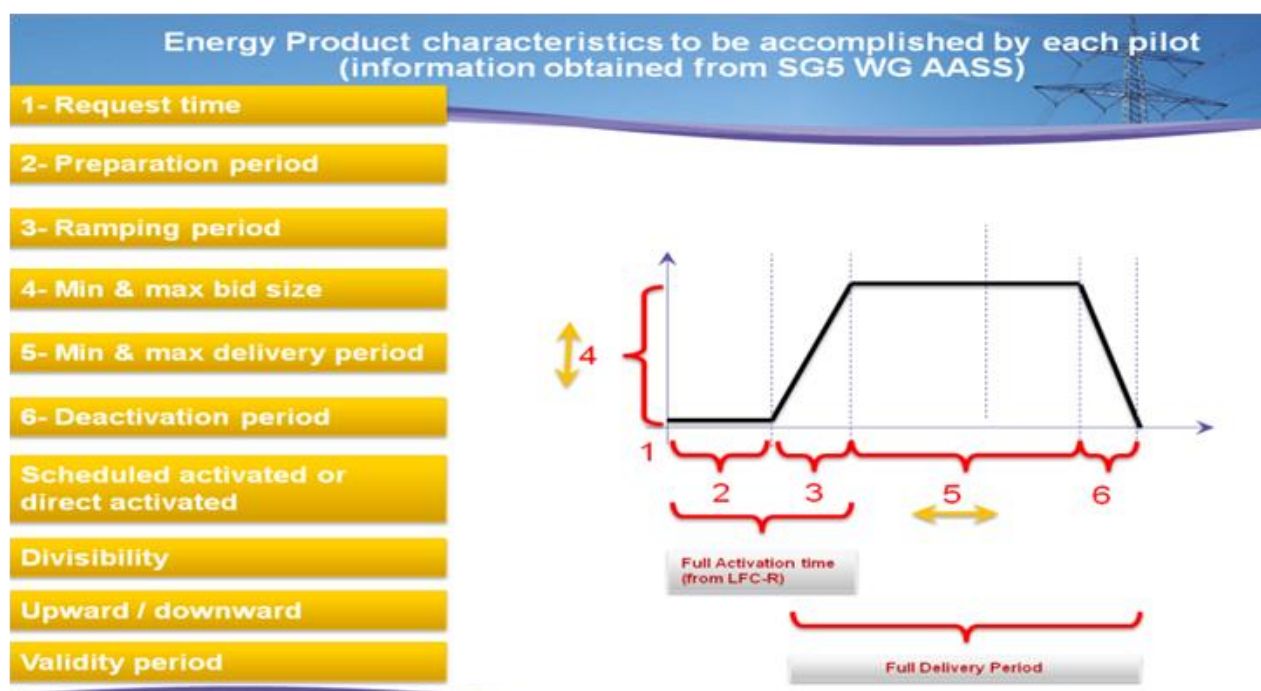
Energy Product characteristics to be accomplished by each pilot
(information obtained from SG5 WG AASS)

1- Request time

2- Preparation period

3- Ramping period

4- Min & max bid size

5- Min & max delivery period

6- Deactivation period

Scheduled activated or direct activated

Divisibility

Upward / downward

Validity period

4

1

2

3

5

6

Full Activation time (from LFC-R)

Full Delivery Period